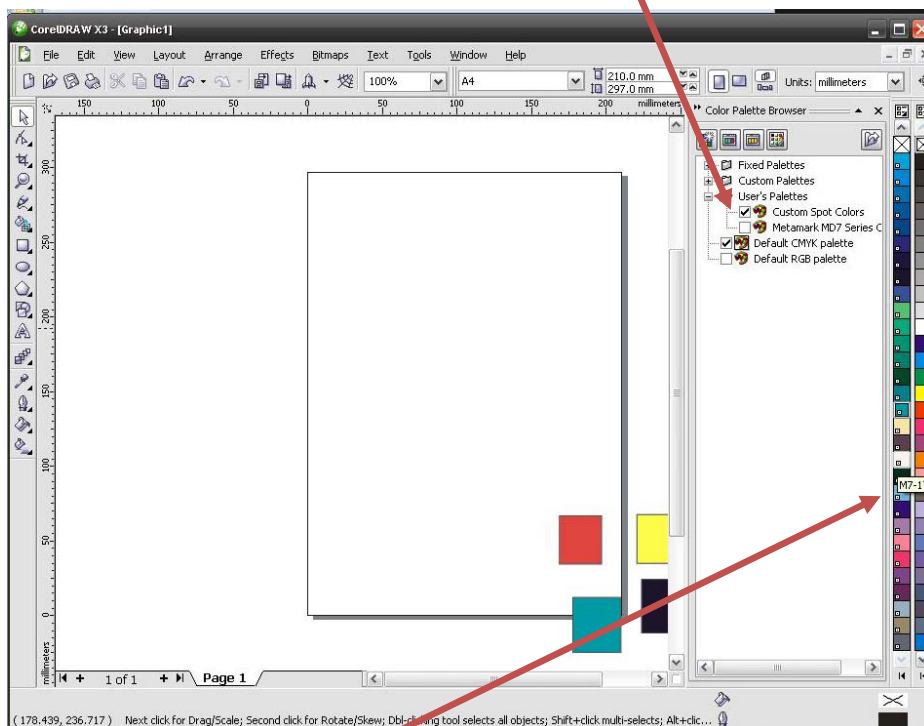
CorelDRAW X3 - [Graphic1]

File Edit View Layout Arrange Effects Bitmaps Text Tools Window Help

100% A4 210.0 mm 297.0 mm Units: millimeters

150 100 50 0 50 100 150 200 millimeters

300 250 200 150 100 50 0

millimeters

1 of 1 Page 1

Color Palette Browser

Fixed Palettes
Custom Palettes
User's Palettes
Custom Spot Colors
Metamark MD7 Series C
Default CMYK palette
Default RGB palette

M7-1

( 178.439, 236.717 ) Next click for Drag/Scale; Second click for Rotate/Skew; Dbl-cl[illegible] tool selects all objects; Shift+click multi-selects; Alt+clic...